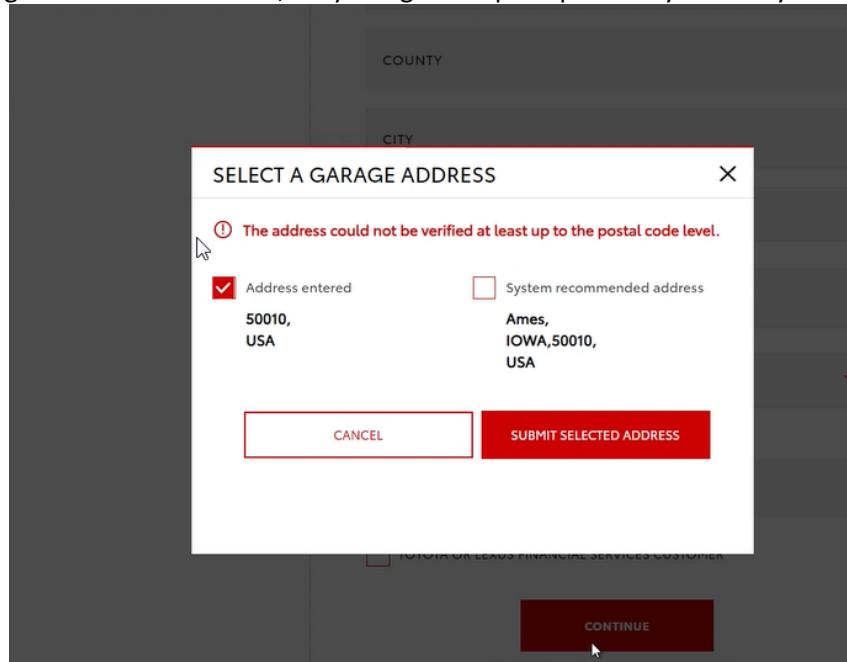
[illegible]

COUNTY

CITY

SELECT A GARAGE ADDRESS

×

The address could not be verified at least up to the postal code level.

Address entered

50010,
USA

System recommended address

Ames,
IOWA,50010,
USA

CANCEL

SUBMIT SELECTED ADDRESS

TOYOTA OR LEXUS FINANCIAL SERVICES CUSTOMER

CONTINUE